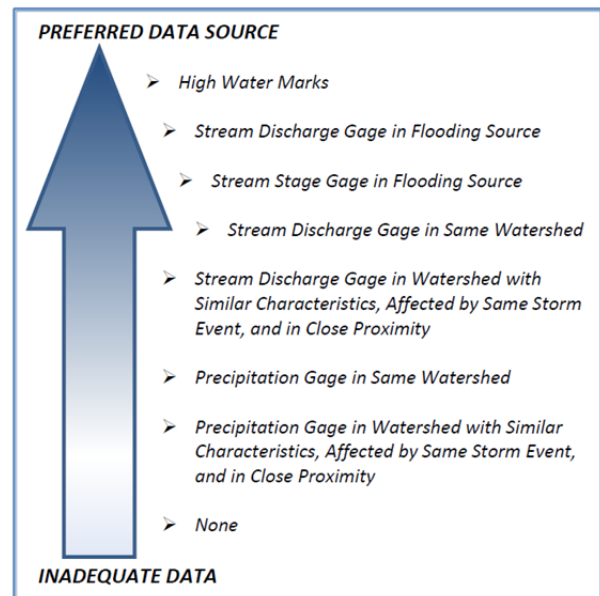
PREFERRED DATA SOURCE

➢ High Water Marks

➢ Stream Discharge Gage in Flooding Source

➢ Stream Stage Gage in Flooding Source

➢ Stream Discharge Gage in Same Watershed

➢ Stream Discharge Gage in Watershed with Similar Characteristics, Affected by Same Storm Event, and in Close Proximity

➢ Precipitation Gage in Same Watershed

➢ Precipitation Gage in Watershed with Similar Characteristics, Affected by Same Storm Event, and in Close Proximity

➢ None

INADEQUATE DATA